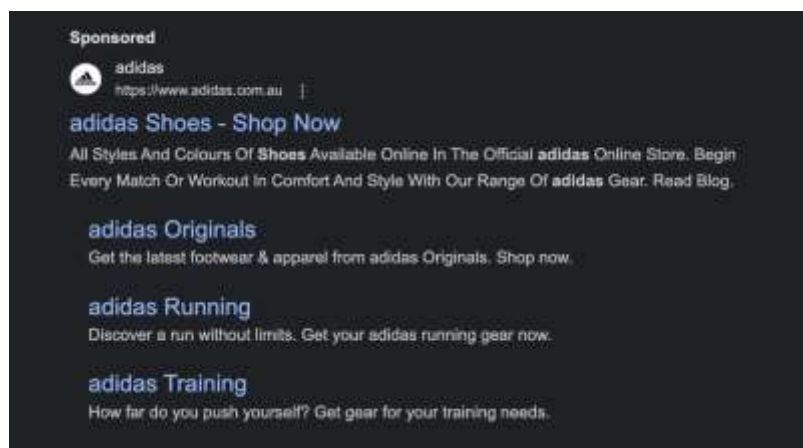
Sponsored

adidas
https://www.adidas.com.au

adidas Shoes - Shop Now

All Styles And Colours Of **Shoes** Available Online In The Official **adidas** Online Store. Begin Every Match Or Workout In Comfort And Style With Our Range Of **adidas** Gear. Read Blog.

adidas Originals

Get the latest footwear & apparel from adidas Originals. Shop now.

adidas Running

Discover a run without limits. Get your adidas running gear now.

adidas Training

How far do you push yourself? Get gear for your training needs.